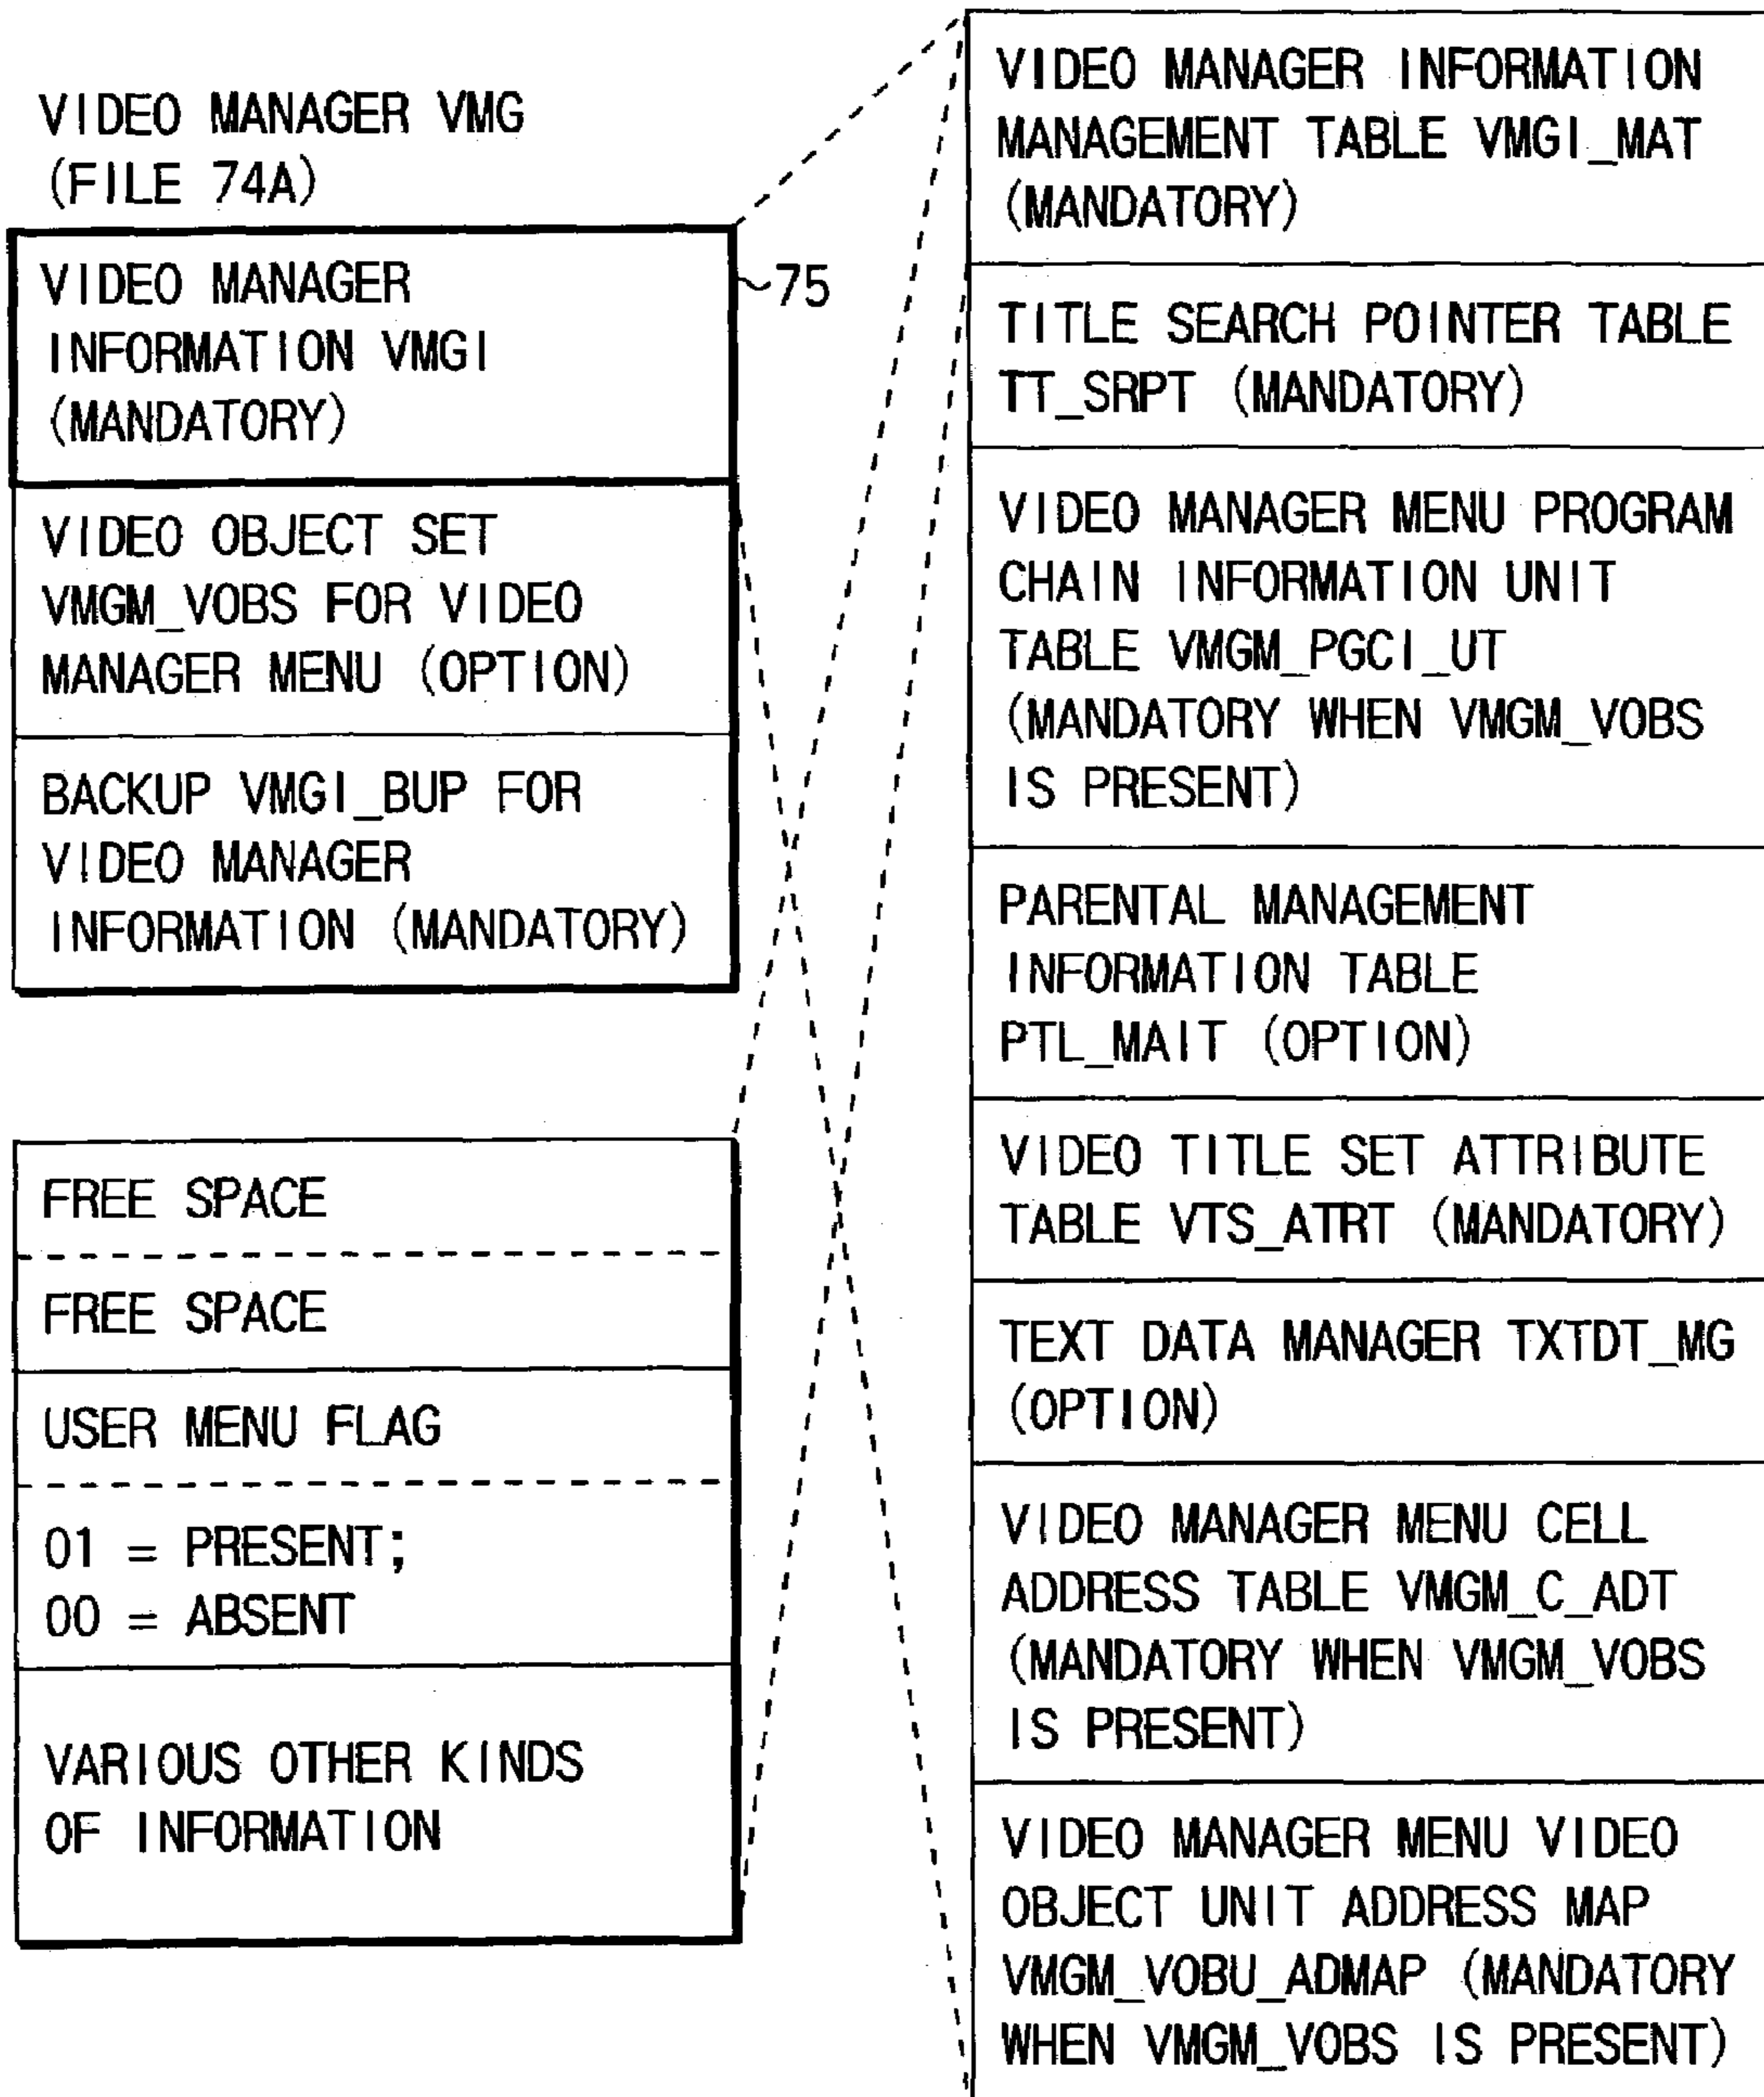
VIDEO MANAGER VMG (FILE 74A)

VIDEO MANAGER INFORMATION VMGI (MANDATORY)

~75

VIDEO OBJECT SET VMGM_VOBS FOR VIDEO MANAGER MENU (OPTION)

BACKUP VMGI_BUP FOR VIDEO MANAGER INFORMATION (MANDATORY)

FREE SPACE

FREE SPACE

USER MENU FLAG

01 = PRESENT;
00 = ABSENT

VARIOUS OTHER KINDS OF INFORMATION

VIDEO MANAGER INFORMATION MANAGEMENT TABLE VMGI_MAT (MANDATORY)

TITLE SEARCH POINTER TABLE TT_SRPT (MANDATORY)

VIDEO MANAGER MENU PROGRAM CHAIN INFORMATION UNIT TABLE VMGM_PGCI_UT (MANDATORY WHEN VMGM_VOBS IS PRESENT)

PARENTAL MANAGEMENT INFORMATION TABLE PTL_MAIT (OPTION)

VIDEO TITLE SET ATTRIBUTE TABLE VTS_ATRT (MANDATORY)

TEXT DATA MANAGER TXTDT_MG (OPTION)

VIDEO MANAGER MENU CELL ADDRESS TABLE VMGM_C_ADT (MANDATORY WHEN VMGM_VOBS IS PRESENT)

VIDEO MANAGER MENU VIDEO OBJECT UNIT ADDRESS MAP VMGM_VOBU_ADMAP (MANDATORY WHEN VMGM_VOBS IS PRESENT)